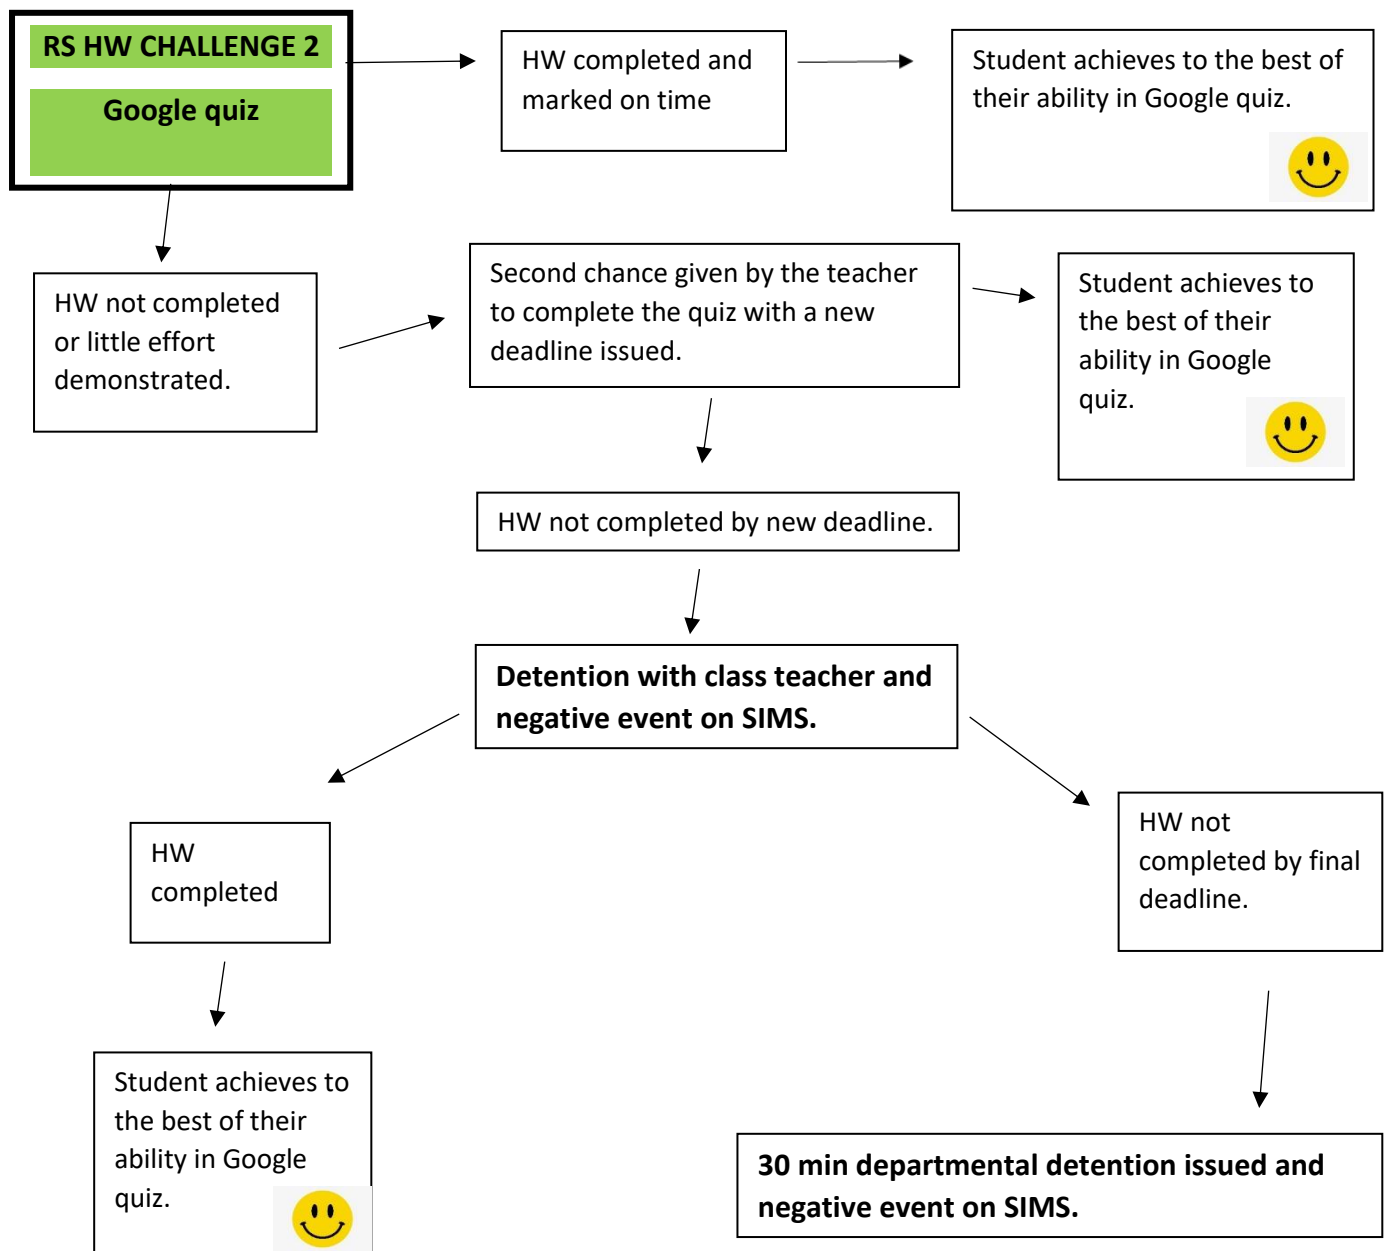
RS HW CHALLENGE 2

Google quiz

HW completed and marked on time

Student achieves to the best of their ability in Google quiz.

HW not completed or little effort demonstrated.

Second chance given by the teacher to complete the quiz with a new deadline issued.

Student achieves to the best of their ability in Google quiz.

HW not completed by new deadline.

**Detention with class teacher and negative event on SIMS.**

HW completed

HW not completed by final deadline.

Student achieves to the best of their ability in Google quiz.

**30 min departmental detention issued and negative event on SIMS.**